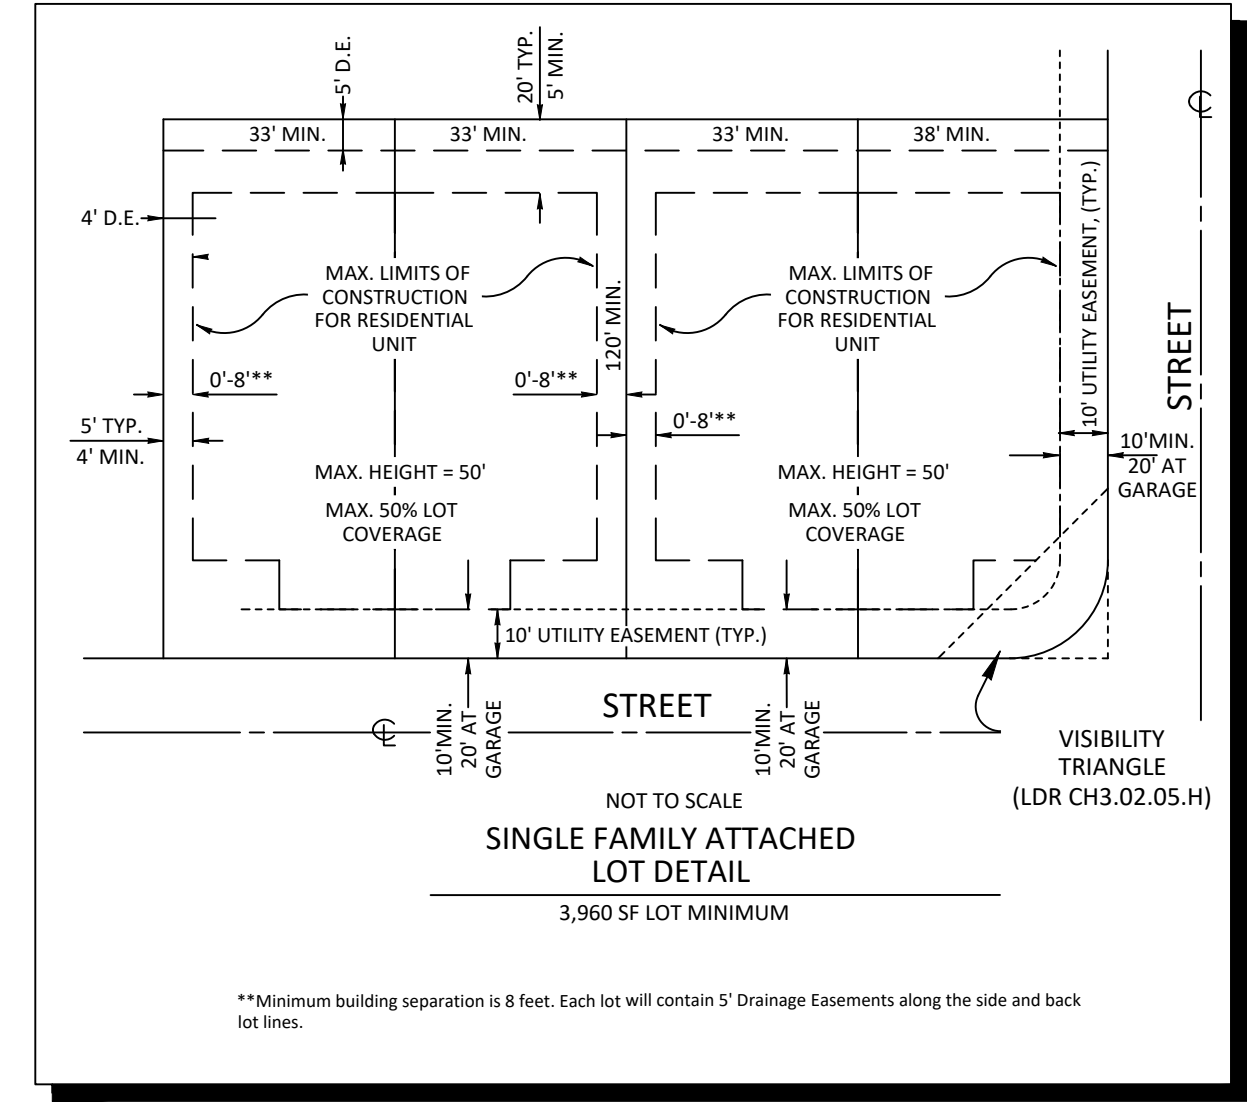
5' D.E.

20' TYP.
5' MIN.

33' MIN.
33' MIN.
33' MIN.
38' MIN.

4' D.E.

MAX. LIMITS OF CONSTRUCTION FOR RESIDENTIAL UNIT

MAX. LIMITS OF CONSTRUCTION FOR RESIDENTIAL UNIT

120' MIN.

10' UTILITY EASEMENT, (TYP.)

$\mathbb{C}$

STREET

0'-8'**
0'-8'**
0'-8'**

5' TYP.
4' MIN.

10'MIN.
20' AT GARAGE

MAX. HEIGHT = 50'
MAX. 50% LOT COVERAGE

MAX. HEIGHT = 50'
MAX. 50% LOT COVERAGE

10' UTILITY EASEMENT (TYP.)

STREET

$\mathbb{C}$

10'MIN.
20' AT GARAGE

10'MIN.
20' AT GARAGE

VISIBILITY TRIANGLE
(LDR CH3.02.05.H)

NOT TO SCALE

SINGLE FAMILY ATTACHED
LOT DETAIL

3,960 SF LOT MINIMUM

**Minimum building separation is 8 feet. Each lot will contain 5' Drainage Easements along the side and back lot lines.